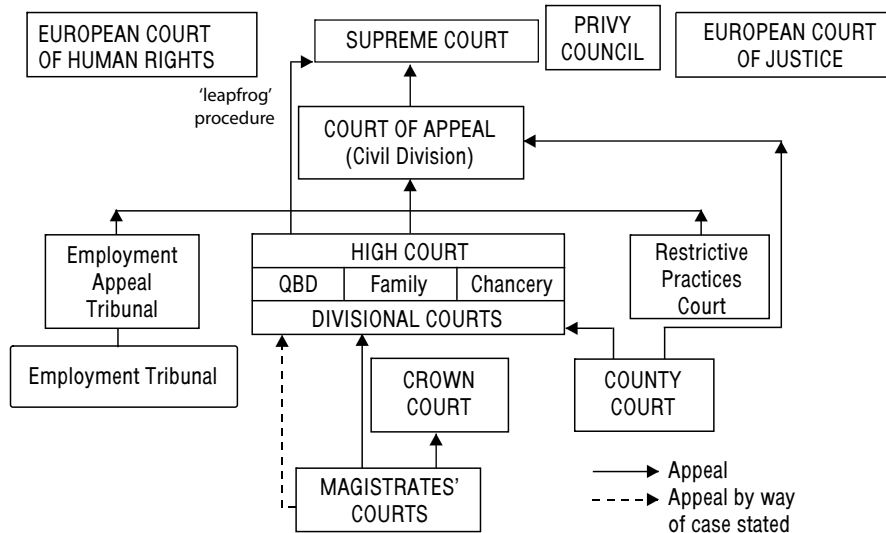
EUROPEAN COURT OF HUMAN RIGHTS

SUPREME COURT

PRIVY COUNCIL

EUROPEAN COURT OF JUSTICE

'leapfrog' procedure

COURT OF APPEAL (Civil Division)

Employment Appeal Tribunal

HIGH COURT

| QBD | Family | Chancery |
|---|---|---|

DIVISIONAL COURTS

Restrictive Practices Court

Employment Tribunal

CROWN COURT

COUNTY COURT

MAGISTRATES' COURTS

Appeal

Appeal by way of case stated